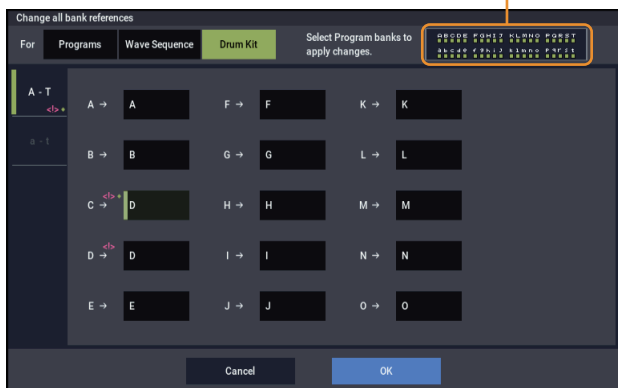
Change all bank references

For Programs Wave Sequence Drum Kit

Select Program banks to apply changes.

ABCDE FGHIJ KLMNO PQRST
abcde fghij klmno pqrst

A - T

a - t

A → A
F → F
K → K

B → B
G → G
L → L

C → D
H → H
M → M

D → D
I → I
N → N

E → E
J → J
O → O

Cancel

OK